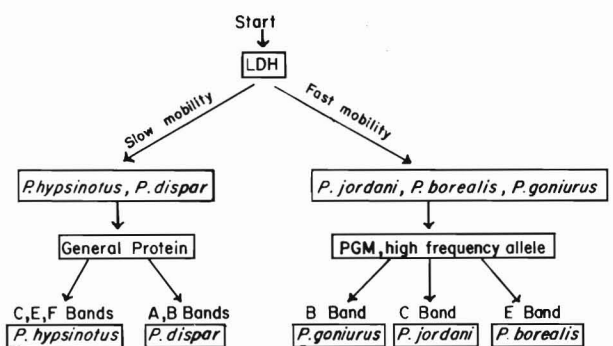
Start

LDH

Slow mobility

Fast mobility

P. hypsinotus, P. dispar

P. jordani, P. borealis, P. goniurus

General Protein

PGM, high frequency allele

C,E,F Bands

P. hypsinotus

A,B Bands

P. dispar

B Band

P. goniurus

C Band

P. jordani

E Band

P. borealis